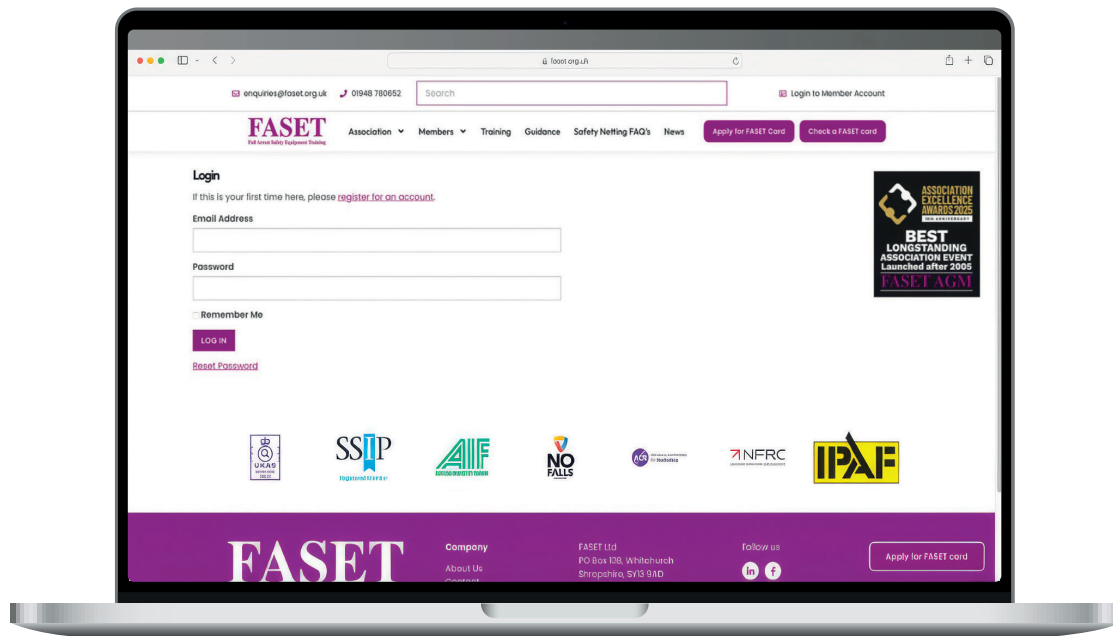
faset.org.uk

enquiries@faset.org.uk 01948 780652 Search Login to Member Account

FASET
Fall Arrest Safety Equipment Training

Association Members Training Guidance Safety Netting FAQ's News Apply for FASET Card Check a FASET card

Login

If this is your first time here, please register for an account.

Email Address

Password

Remember Me

LOG IN

Reset Password

ASSOCIATION EXCELLENCE AWARDS 2025
BEST LONGSTANDING ASSOCIATION EVENT Launched after 2005
FASET AGM

UKAS

SSIP Registered Member

AIF

NO FALLS

NFRC

IPAF

FASET

Company
About Us
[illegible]

FASET Ltd
PO Box 138, Whitchurch
Shropshire, SY13 9AD

Follow us

Apply for FASET card